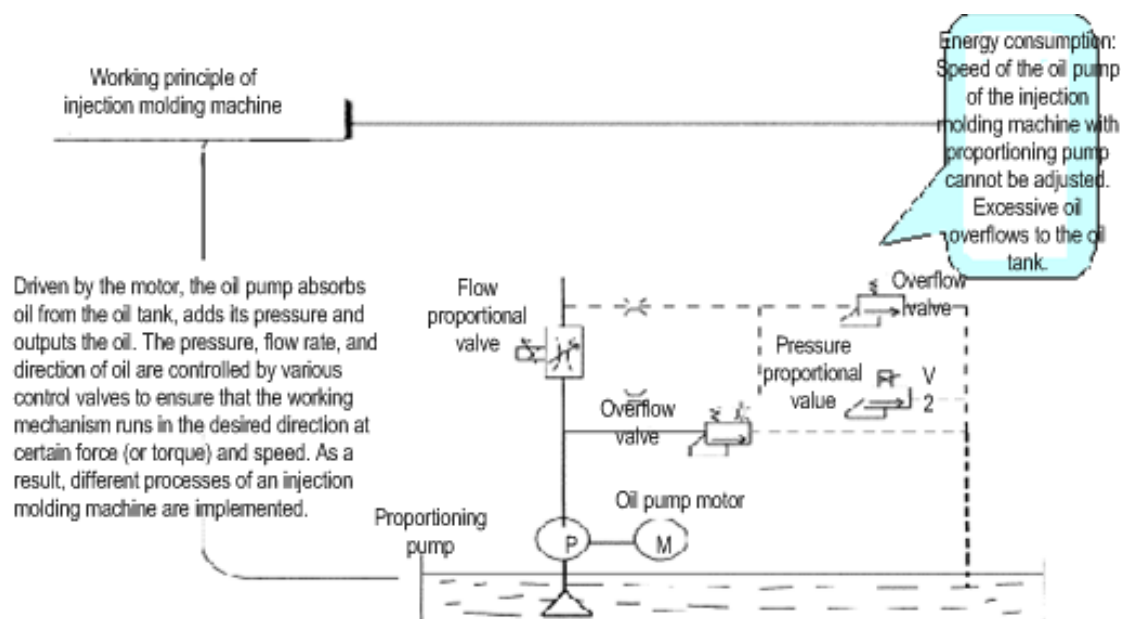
Working principle of injection molding machine

Energy consumption: Speed of the oil pump of the injection molding machine with proportioning pump cannot be adjusted. Excessive oil overflows to the oil tank.

Driven by the motor, the oil pump absorbs oil from the oil tank, adds its pressure and outputs the oil. The pressure, flow rate, and direction of oil are controlled by various control valves to ensure that the working mechanism runs in the desired direction at certain force (or torque) and speed. As a result, different processes of an injection molding machine are implemented.

Flow proportional valve

Overflow valve

Pressure proportional value

V 2

Overflow valve

Oil pump motor

Proportioning pump

P

M